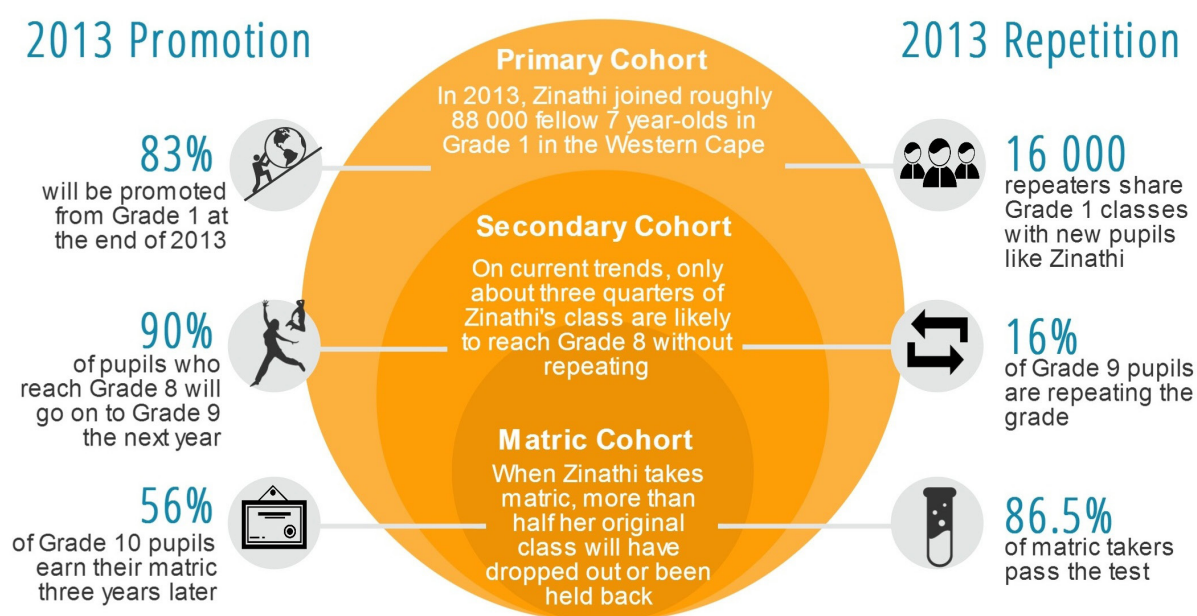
2013 Promotion

83%
will be promoted from Grade 1 at the end of 2013

90%
of pupils who reach Grade 8 will go on to Grade 9 the next year

56%
of Grade 10 pupils earn their matric three years later

Primary Cohort
In 2013, Zinathi joined roughly 88 000 fellow 7 year-olds in Grade 1 in the Western Cape

Secondary Cohort
On current trends, only about three quarters of Zinathi's class are likely to reach Grade 8 without repeating

Matric Cohort
When Zinathi takes matric, more than half her original class will have dropped out or been held back

2013 Repetition

16 000
repeaters share Grade 1 classes with new pupils like Zinathi

16%
of Grade 9 pupils are repeating the grade

86.5%
of matric takers pass the test